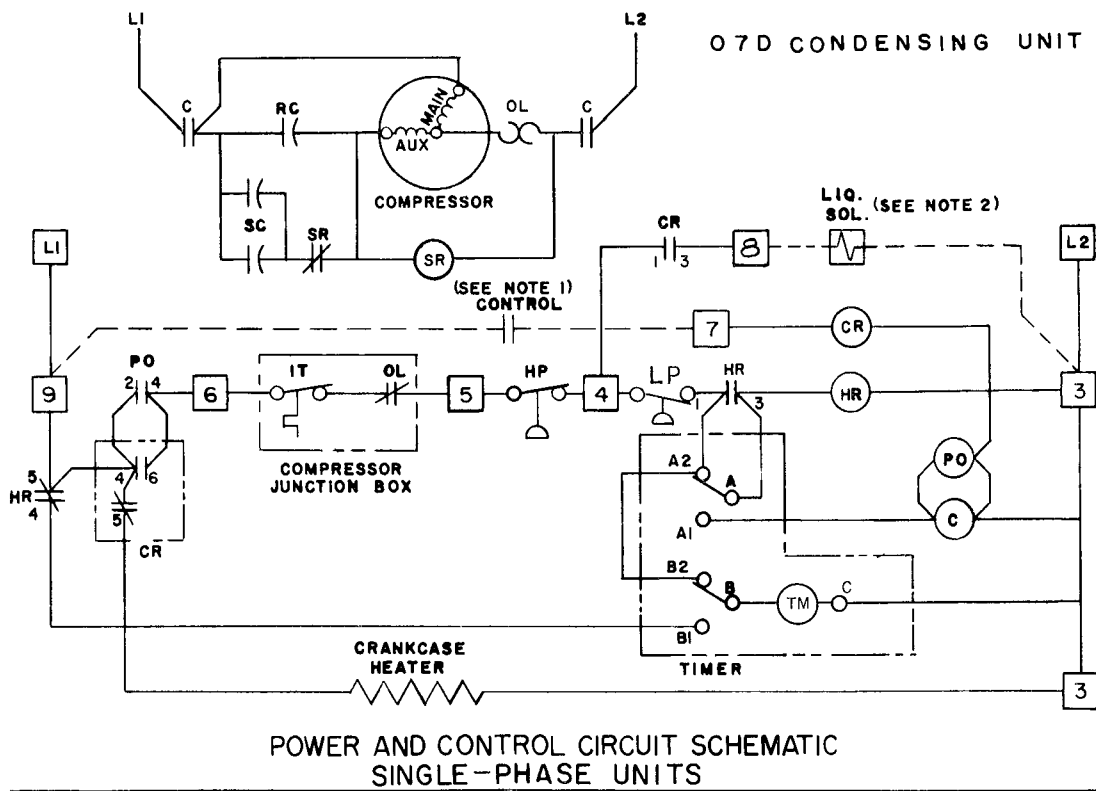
07D CONDENSING UNIT

L1
L2
C
RC
MAIN
AUX
OL
C
COMPRESSOR
SC
SR
SR
CR
1 3
8
LIQ. SOL. (SEE NOTE 2)
L1
L2
(SEE NOTE 1) CONTROL
7
CR
PO
2 4
6
IT
OL
5
HP
4
LP
1
HR
3
HR
9
3
5
HR
4
4 6
5
CR
COMPRESSOR JUNCTION BOX
A2
A
A1
PO
C
B2
B
TM
C
B1
TIMER
CRANKCASE HEATER
3

POWER AND CONTROL CIRCUIT SCHEMATIC
SINGLE-PHASE UNITS